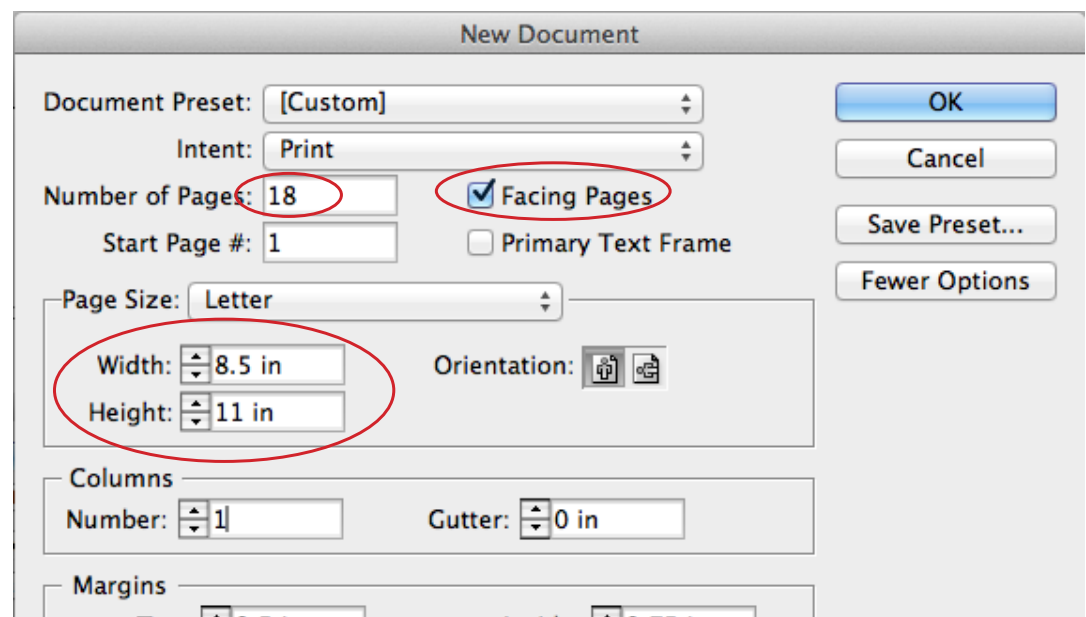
New Document

Document Preset: [Custom]

Intent: Print

Number of Pages: 18

Start Page #: 1

Facing Pages

Primary Text Frame

OK

Cancel

Save Preset...

Fewer Options

Page Size: Letter

Width: 8.5 in

Height: 11 in

Orientation:

Columns

Number: 1

Gutter: 0 in

Margins

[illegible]